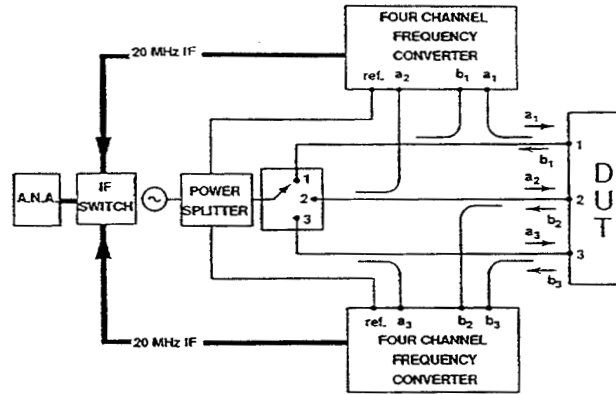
FOUR CHANNEL FREQUENCY CONVERTER

20 MHz IF

ref. $a_2$ $b_1$ $a_1$

$a_1$
$b_1$
1

A.N.A.

IF SWITCH

POWER SPLITTER

1
2
3

$a_2$
$b_2$
2

D
U
T

$a_3$
$b_3$
3

ref. $a_3$ $b_2$ $b_3$

20 MHz IF

FOUR CHANNEL FREQUENCY CONVERTER